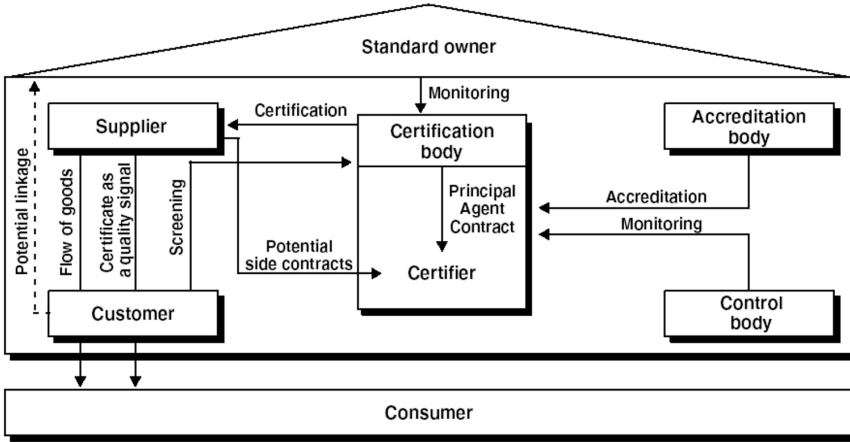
Standard owner

Monitoring

Certification

Supplier

Certification body

Accreditation body

Potential linkage

Flow of goods

Certificate as a quality signal

Screening

Principal Agent Contract

Accreditation

Monitoring

Potential side contracts

Certifier

Customer

Control body

Consumer